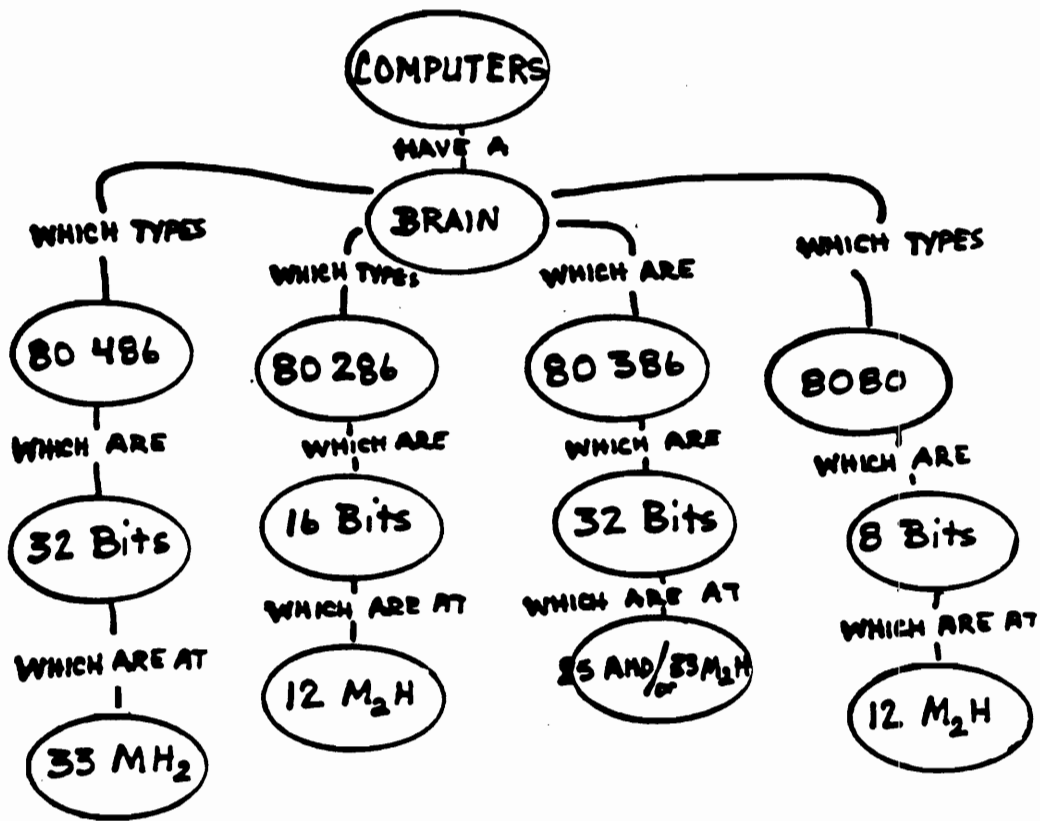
COMPUTERS

HAVE A

BRAIN

WHICH TYPES

80 486

WHICH ARE

32 Bits

WHICH ARE AT

33 $MH_2$

WHICH TYPES

80 286

WHICH ARE

16 Bits

WHICH ARE AT

12 $M_2H$

WHICH ARE

80 386

WHICH ARE

32 Bits

WHICH ARE AT

25 AND/or 33 $M_2H$

WHICH TYPES

8080

WHICH ARE

8 Bits

WHICH ARE AT

12. $M_2H$